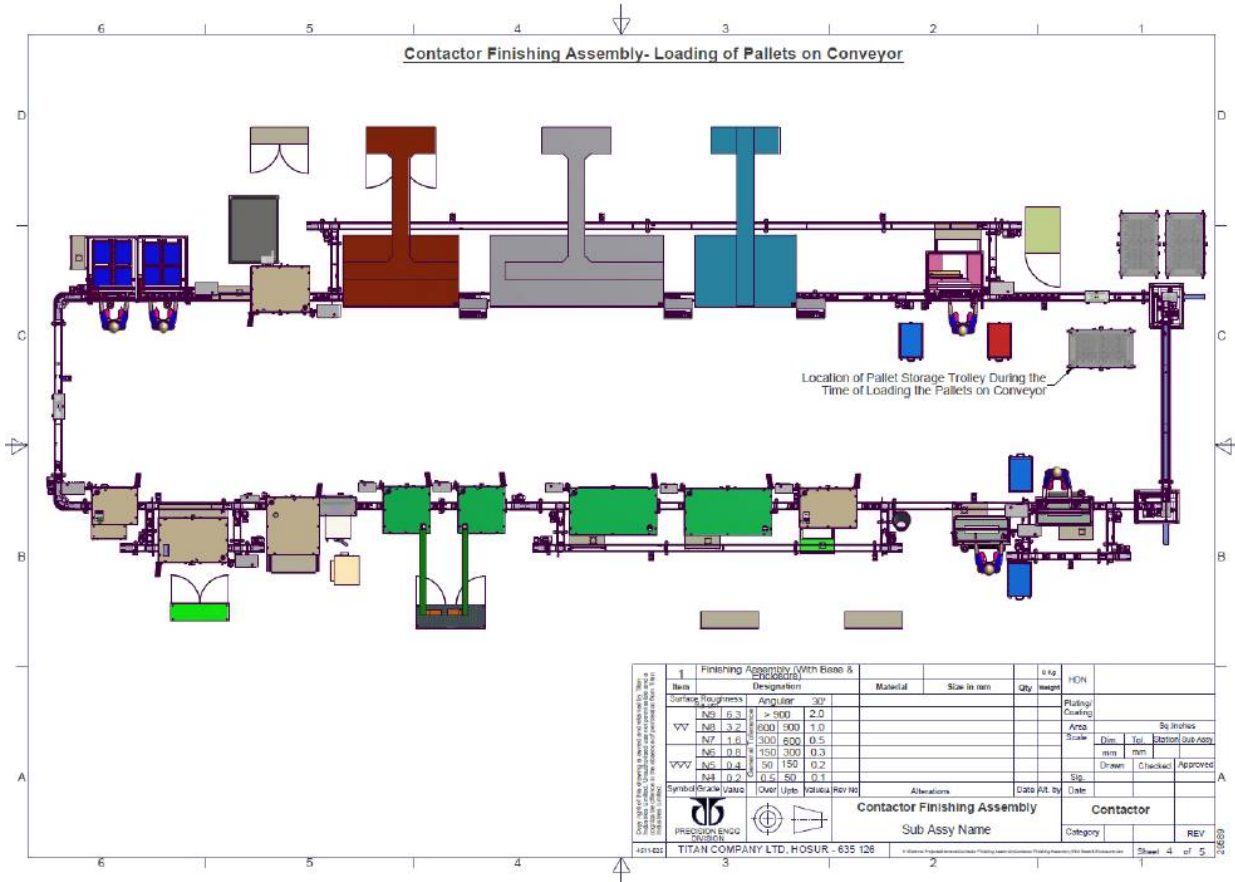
6 5 4 3 2 1

Contactor Finishing Assembly- Loading of Pallets on Conveyor

D D

C C

Location of Pallet Storage Trolley During the Time of Loading the Pallets on Conveyor

B B

A A

| 1 | Finishing Assembly (With Base & Enclosure) | | | | 0 Kg | HDN |
|---|---|---|---|---|---|---|
| Item | Designation | Material | Size in mm | Qty | Weight | |

| Surface | Roughness | | Angular | | 30' |
|---|---|---|---|---|---|
| | N9 | 6.3 | > 900 | | 2.0 |
| ▽▽ | N8 | 3.2 | 600 | 900 | 1.0 |
| | N7 | 1.6 | 300 | 600 | 0.5 |
| | N6 | 0.8 | 150 | 300 | 0.3 |
| ▽▽▽ | N5 | 0.4 | 50 | 150 | 0.2 |
| | N4 | 0.2 | 0.5 | 50 | 0.1 |
| Symbol | Grade | Value | Over | Upto | Values |

General Tolerance

Rev No | Alterations | Date | Alt. by

Plating/ Coating

Area Sq.inches

Scale | Dim mm | Tol. mm | Station | Sub Assy

Drawn | Checked | Approved

Sig.

Date

PRECISION ENGG DIVISION

Contactor Finishing Assembly

Sub Assy Name

Contactor

Category

REV

TITAN COMPANY LTD, HOSUR - 635 126

Sheet 4 of 5

6 5 4 3 2 1